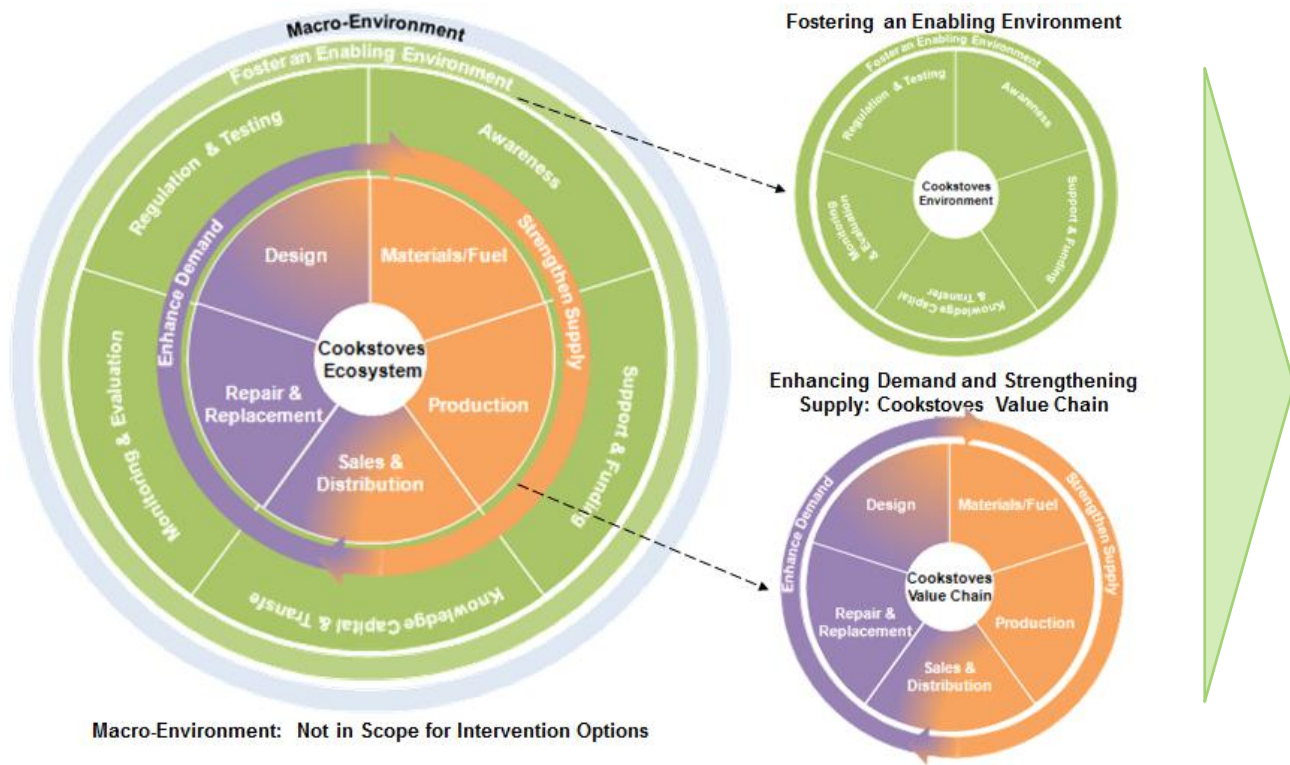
Macro-Environment

Foster an Enabling Environment

Regulation & Testing

Awareness

Enhance Demand

Strengthen Supply

Design

Materials/Fuel

Cookstoves Ecosystem

Repair & Replacement

Production

Sales & Distribution

Monitoring & Evaluation

Support & Funding

Knowledge Capital & Transfer

Macro-Environment: Not in Scope for Intervention Options

Fostering an Enabling Environment

Foster an Enabling Environment

Regulation & Testing

Awareness

Cookstoves Environment

Monitoring & Evaluation

Support & Funding

Knowledge Capital & Transfer

Enhancing Demand and Strengthening Supply: Cookstoves Value Chain

Enhance Demand

Strengthen Supply

Design

Materials/Fuel

Cookstoves Value Chain

Repair & Replacement

Production

Sales & Distribution